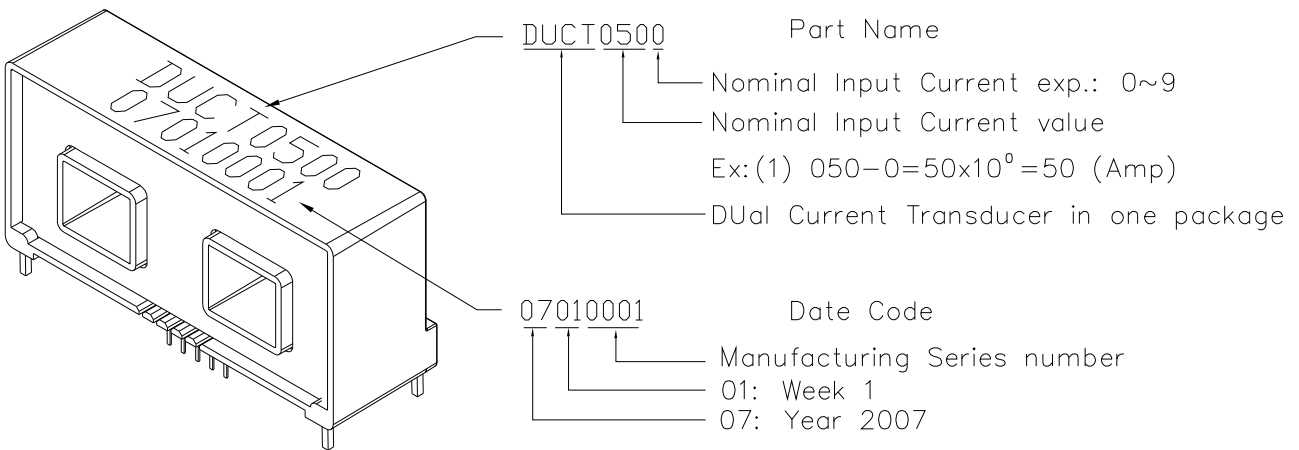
DUCT0500
07010001

DUCT0500 Part Name

Nominal Input Current exp.: 0~9

Nominal Input Current value

Ex:(1) 050−0=50x$10^0$=50 (Amp)

DUal Current Transducer in one package

07010001 Date Code

Manufacturing Series number

01: Week 1

07: Year 2007